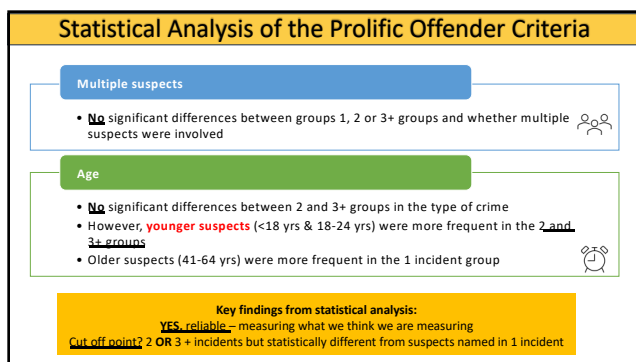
Statistical Analysis of the Prolific Offender Criteria

Multiple suspects

• No significant differences between groups 1, 2 or 3+ groups and whether multiple suspects were involved

Age

• No significant differences between 2 and 3+ groups in the type of crime
• However, younger suspects (<18 yrs & 18-24 yrs) were more frequent in the 2 and 3+ groups
• Older suspects (41-64 yrs) were more frequent in the 1 incident group

Key findings from statistical analysis:
YES, reliable – measuring what we think we are measuring
Cut off point? 2 OR 3 + incidents but statistically different from suspects named in 1 incident